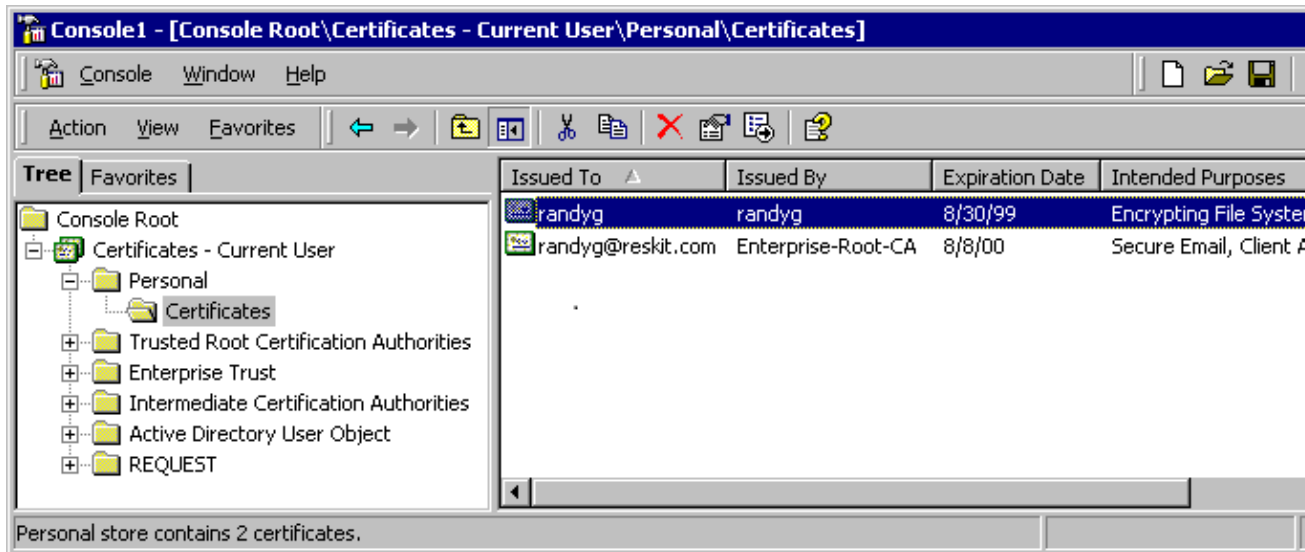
Console1 - [Console Root\Certificates - Current User\Personal\Certificates]

Console Window Help

Action View Favorites

Tree | Favorites

Console Root
Certificates - Current User
Personal
Certificates
Trusted Root Certification Authorities
Enterprise Trust
Intermediate Certification Authorities
Active Directory User Object
REQUEST

| Issued To | Issued By | Expiration Date | Intended Purposes |
|---|---|---|---|
| randyg | randyg | 8/30/99 | Encrypting File Syster |
| randyg@reskit.com | Enterprise-Root-CA | 8/8/00 | Secure Email, Client A |

Personal store contains 2 certificates.